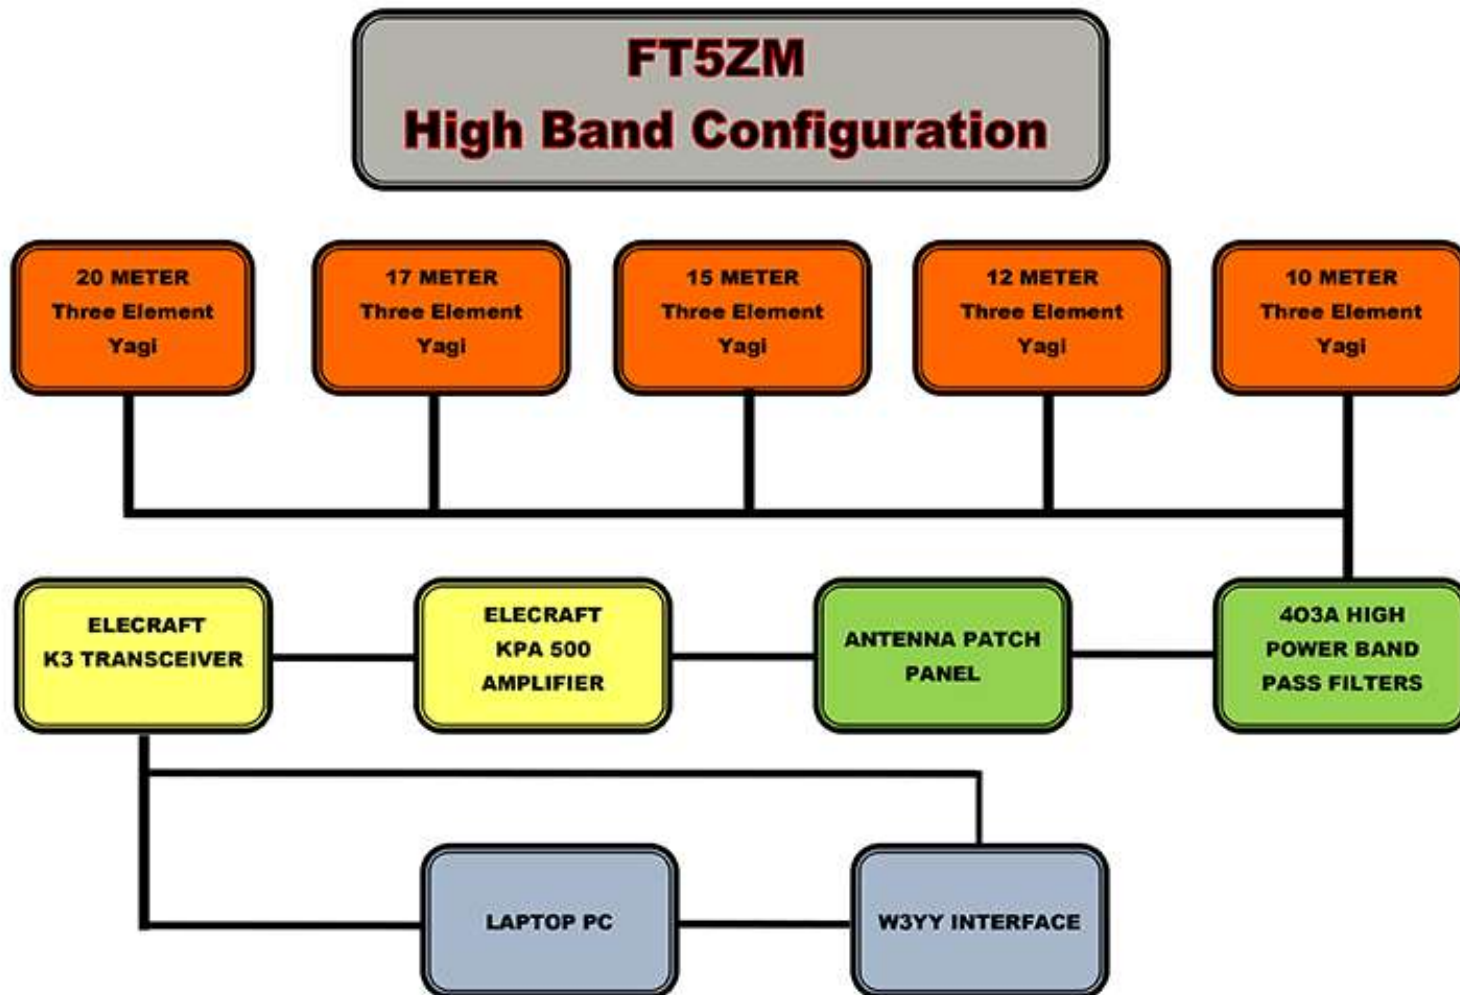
FT5ZM
High Band Configuration

20 METER
Three Element
Yagi

17 METER
Three Element
Yagi

15 METER
Three Element
Yagi

12 METER
Three Element
Yagi

10 METER
Three Element
Yagi

ELECRAFT
K3 TRANSCEIVER

ELECRAFT
KPA 500
AMPLIFIER

ANTENNA PATCH
PANEL

403A HIGH
POWER BAND
PASS FILTERS

LAPTOP PC

W3YY INTERFACE